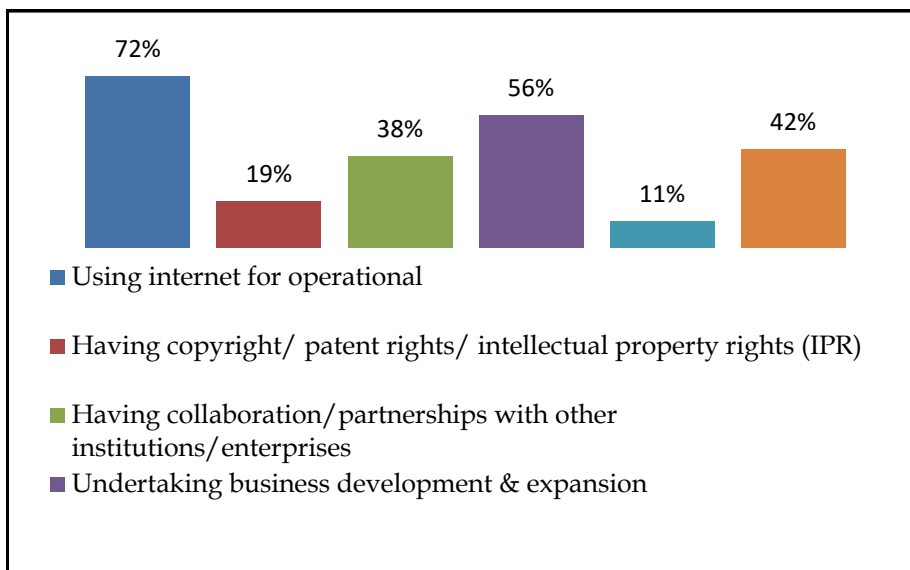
72%
19%
38%
56%
11%
42%

Using internet for operational

Having copyright/ patent rights/ intellectual property rights (IPR)

Having collaboration/partnerships with other institutions/enterprises

Undertaking business development & expansion